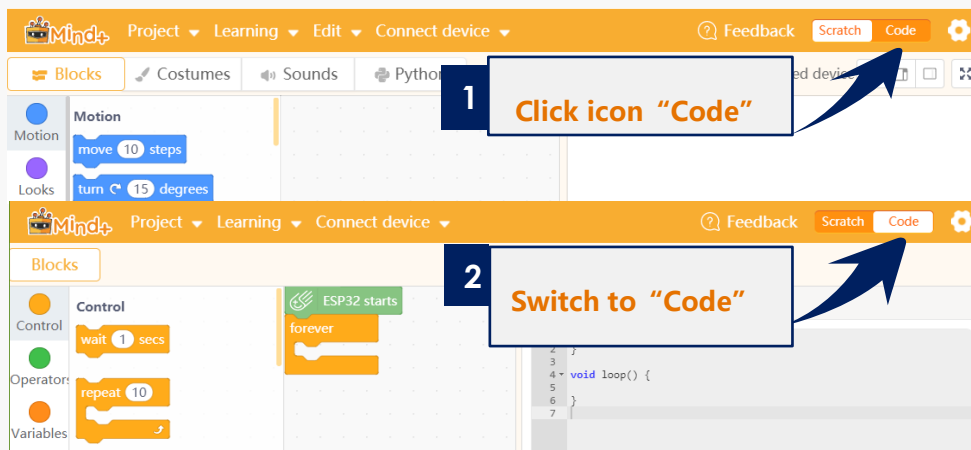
Mind+ Project Learning Edit Connect device Feedback Scratch Code

Blocks Costumes Sounds Python

1 Click icon “Code”

ed device

Motion Motion

move 10 steps

Looks turn 15 degrees

Mind+ Project Learning Connect device Feedback Scratch Code

Blocks

2 Switch to “Code”

Control Control

wait 1 secs

Operators

repeat 10

Variables

ESP32 starts

forever

2 }
3
4 void loop() {
5
6 }
7